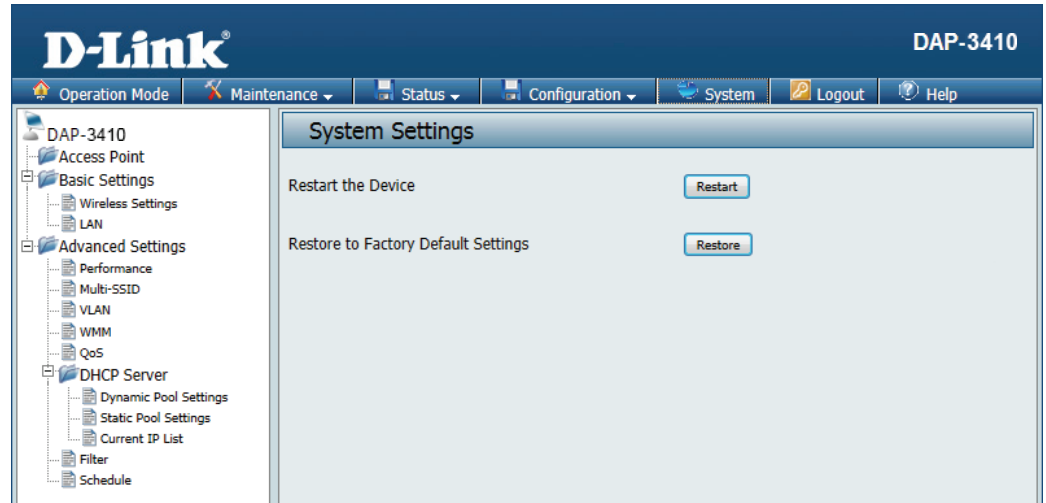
D-Link®

DAP-3410

Operation Mode | Maintenance | Status | Configuration | System | Logout | Help

DAP-3410
Access Point
Basic Settings
Wireless Settings
LAN
Advanced Settings
Performance
Multi-SSID
VLAN
WMM
QoS
DHCP Server
Dynamic Pool Settings
Static Pool Settings
Current IP List
Filter
Schedule

System Settings

Restart the Device
Restart

Restore to Factory Default Settings
Restore